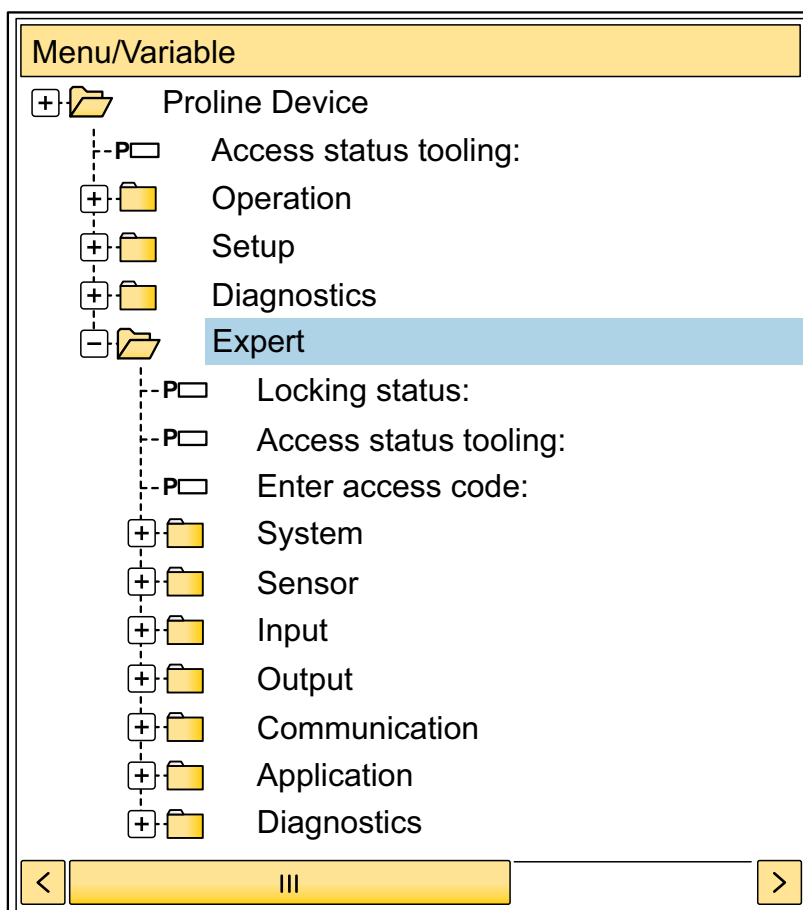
Menu/Variable

Proline Device

P Access status tooling:

Operation

Setup

Diagnostics

Expert

P Locking status:

P Access status tooling:

P Enter access code:

System

Sensor

Input

Output

Communication

Application

Diagnostics

<

III

>